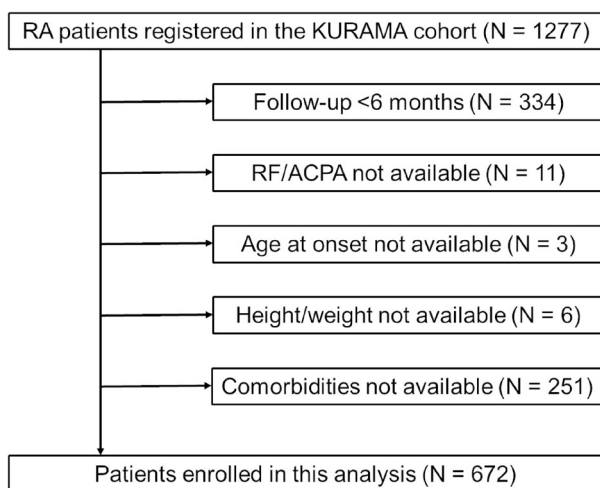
RA patients registered in the KURAMA cohort (N = 1277)

Follow-up <6 months (N = 334)

RF/ACPA not available (N = 11)

Age at onset not available (N = 3)

Height/weight not available (N = 6)

Comorbidities not available (N = 251)

Patients enrolled in this analysis (N = 672)